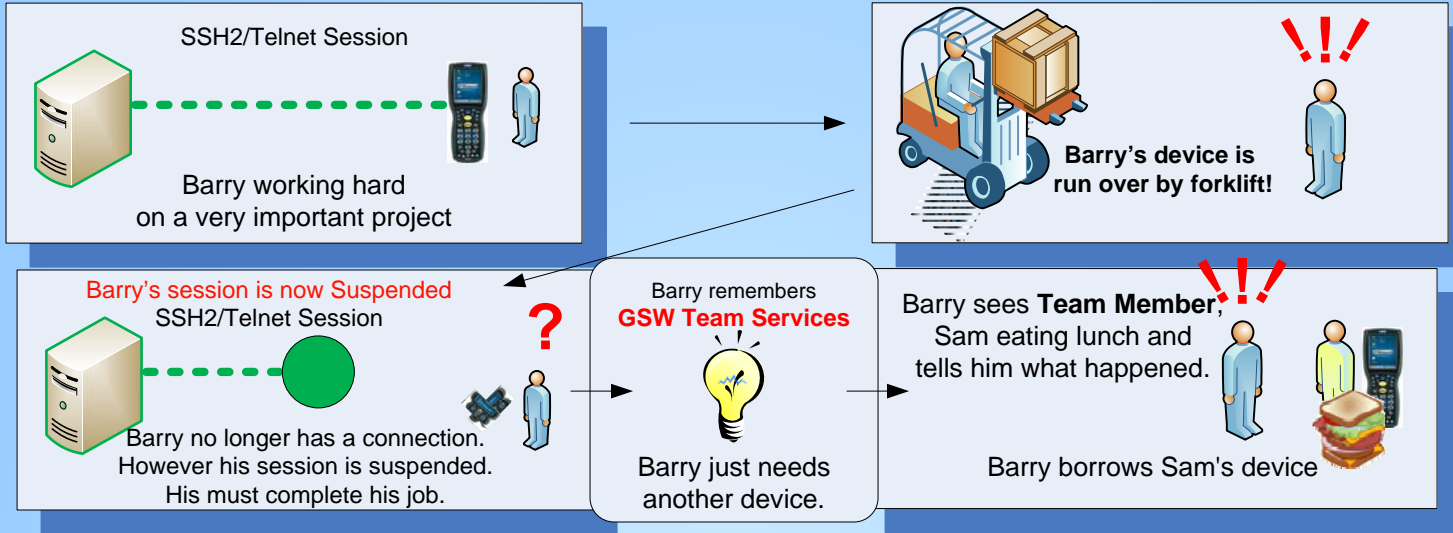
SSH2/Telnet Session

Barry working hard on a very important project

!!!

Barry's device is run over by forklift!

Barry's session is now Suspended
SSH2/Telnet Session

?

Barry no longer has a connection. However his session is suspended. His must complete his job.

Barry remembers
GSW Team Services

Barry just needs another device.

!!!

Barry sees **Team Member**, Sam eating lunch and tells him what happened.

Barry borrows Sam's device